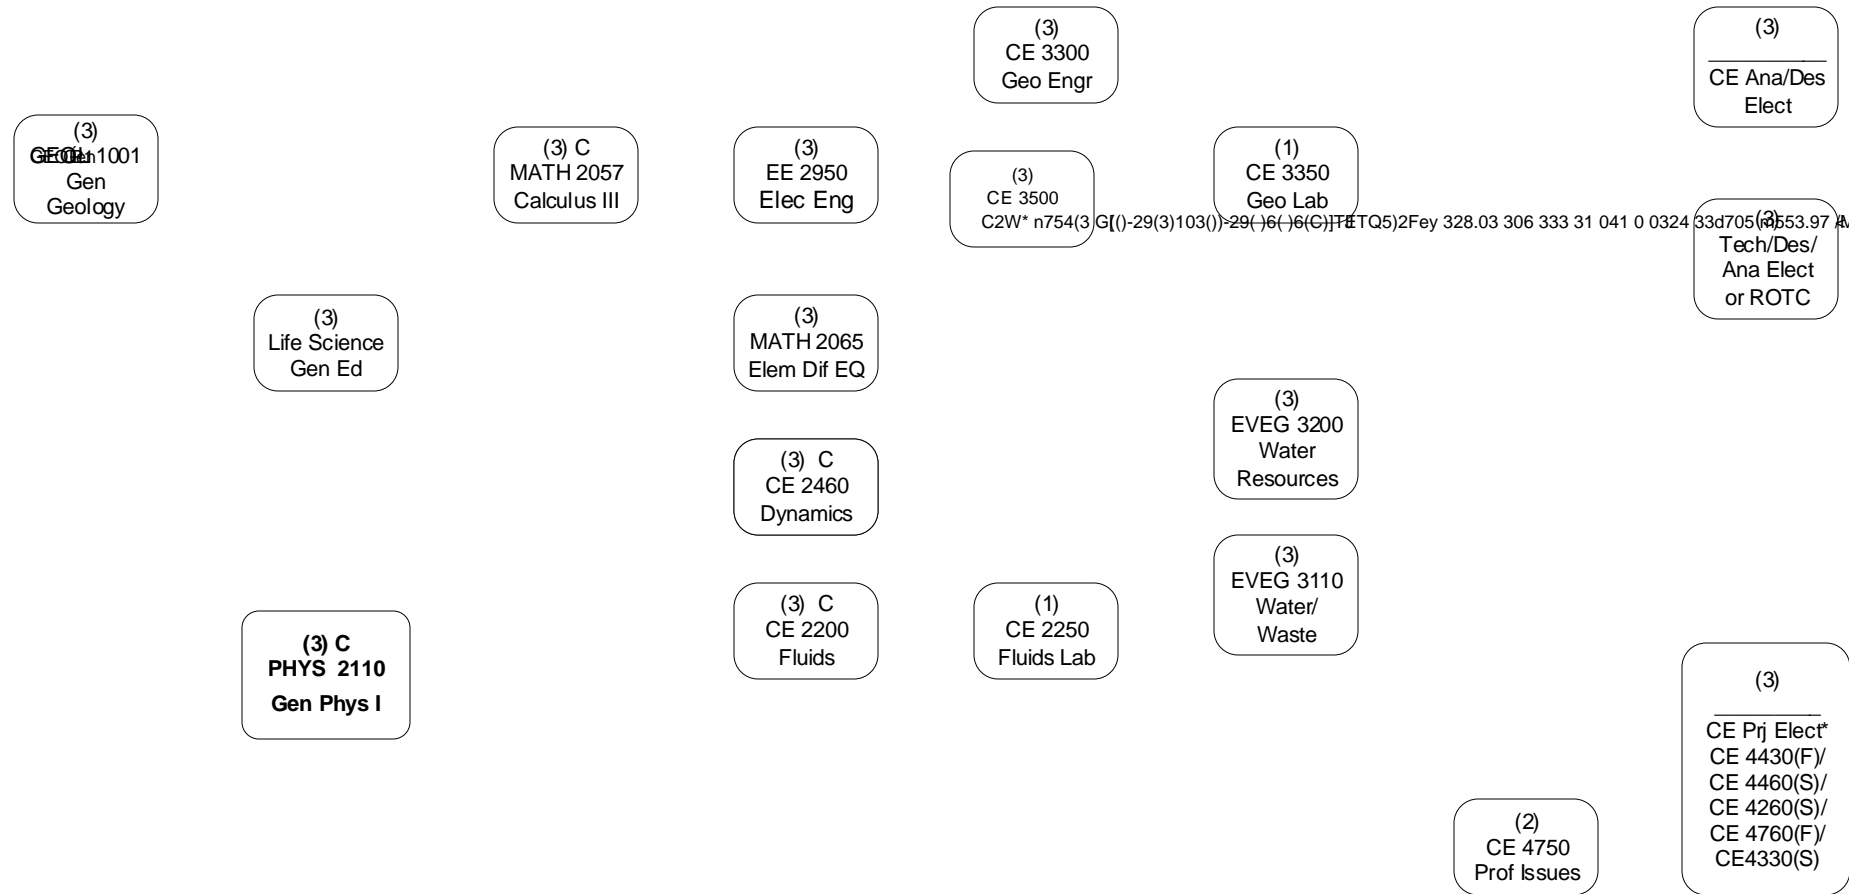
(3)
CE 3300
Geo Engr

(3)
CE Ana/Des
Elect

(3)
GEOL 1001
Gen
Geology

(3) C
MATH 2057
Calculus III

(3)
EE 2950
Elec Eng

(3)
CE 3500
C2W* n754(3 G[()-29(3)103())-29()6()6(C)]TETQ5)2Fey 328.03 306 333 31 041 0 0324 33d705(m)553.97 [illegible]

(1)
CE 3350
Geo Lab

(3)
Tech/Des/
Ana Elect
or ROTC

(3)
Life Science
Gen Ed

(3)
MATH 2065
Elem Dif EQ

(3)
EVEG 3200
Water
Resources

(3) C
CE 2460
Dynamics

(3)
EVEG 3110
Water/
Waste

(3) C
CE 2200
Fluids

(1)
CE 2250
Fluids Lab

(3) C
PHYS 2110
Gen Phys I

(3)
CE Prj Elect*
CE 4430(F)/
CE 4460(S)/
CE 4260(S)/
CE 4760(F)/
CE4330(S)

(2)
CE 4750
Prof Issues